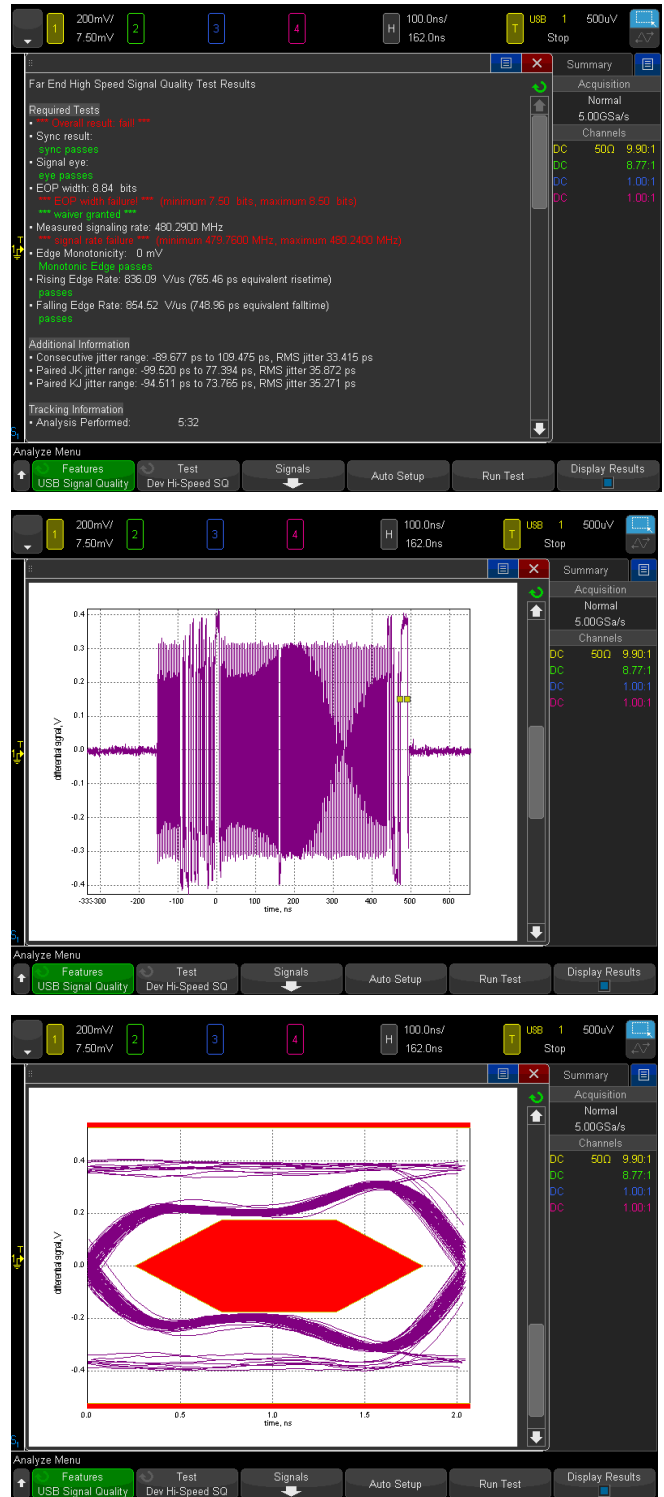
1 200mV/ 7.50mV 2 3 4 H 100.0ns/ 162.0ns T USB 1 500uV Stop

Far End High Speed Signal Quality Test Results

Required Tests
• *** Overall result: fail ***
• Sync result:
sync passes
• Signal eye:
eye passes
• EOP width: 8.84 bits
*** EOP width failure! *** (minimum 7.50 bits, maximum 8.50 bits)
*** waiver granted ***
• Measured signaling rate: 480.2900 MHz
*** signal rate failure *** (minimum 479.7600 MHz, maximum 480.2400 MHz)
• Edge Monotonicity: 0 mV
Monotonic Edge passes
• Rising Edge Rate: 836.09 V/us (765.46 ps equivalent risetime)
passes
• Falling Edge Rate: 854.52 V/us (748.96 ps equivalent falltime)
passes

Additional Information
• Consecutive jitter range: -89.677 ps to 109.475 ps, RMS jitter 33.415 ps
• Paired JK jitter range: -99.520 ps to 77.394 ps, RMS jitter 35.872 ps
• Paired KJ jitter range: -94.511 ps to 73.765 ps, RMS jitter 35.271 ps

Tracking Information
• Analysis Performed: 5:32

Summary
Acquisition
Normal
5.00GSa/s
Channels
DC 50Ω 9.90:1
DC 8.77:1
DC 1.00:1
DC 1.00:1

Analyze Menu
Features USB Signal Quality | Test Dev Hi-Speed SQ | Signals | Auto Setup | Run Test | Display Results

1 200mV/ 7.50mV 2 3 4 H 100.0ns/ 162.0ns T USB 1 500uV Stop

differential signal, V
0.4 0.3 0.2 0.1 0.0 -0.1 -0.2 -0.3 -0.4
-333-300 -200 -100 0 100 200 300 400 500 600
time, ns

Summary
Acquisition
Normal
5.00GSa/s
Channels
DC 50Ω 9.90:1
DC 8.77:1
DC 1.00:1
DC 1.00:1

Analyze Menu
Features USB Signal Quality | Test Dev Hi-Speed SQ | Signals | Auto Setup | Run Test | Display Results

1 200mV/ 7.50mV 2 3 4 H 100.0ns/ 162.0ns T USB 1 500uV Stop

differential signal, V
0.4 0.2 0.0 -0.2 -0.4
0.0 0.5 1.0 1.5 2.0
time, ns

Summary
Acquisition
Normal
5.00GSa/s
Channels
DC 50Ω 9.90:1
DC 8.77:1
DC 1.00:1
DC 1.00:1

Analyze Menu
Features USB Signal Quality | Test Dev Hi-Speed SQ | Signals | Auto Setup | Run Test | Display Results